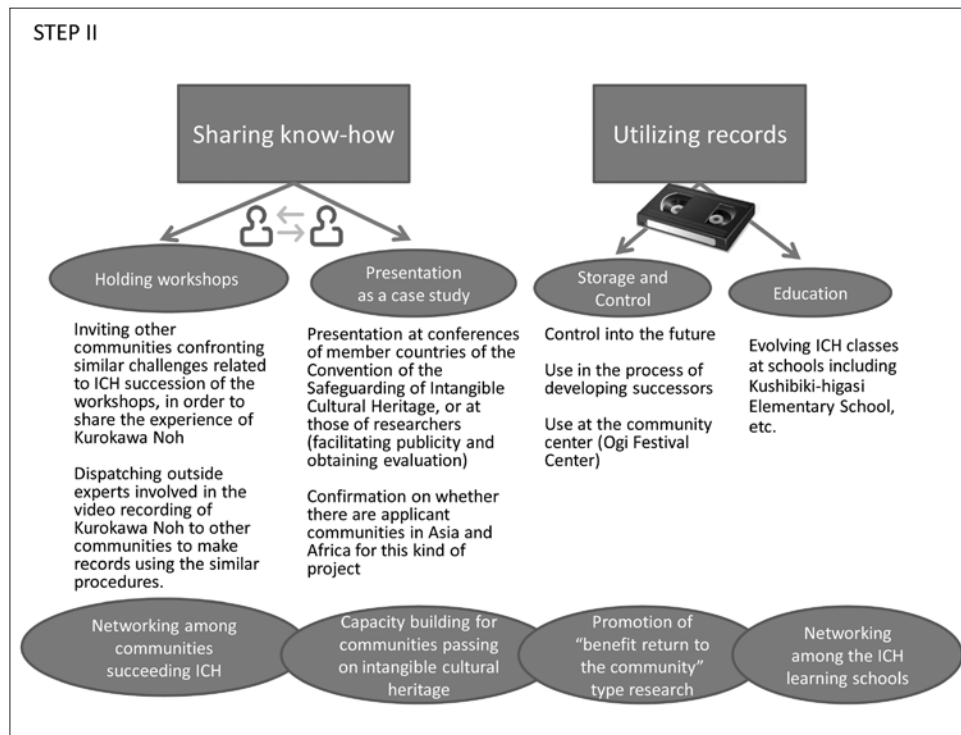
STEP II

Sharing know-how

Utilizing records

Holding workshops

Presentation as a case study

Storage and Control

Education

Inviting other communities confronting similar challenges related to ICH succession of the workshops, in order to share the experience of Kurokawa Noh

Dispatching outside experts involved in the video recording of Kurokawa Noh to other communities to make records using the similar procedures.

Presentation at conferences of member countries of the Convention of the Safeguarding of Intangible Cultural Heritage, or at those of researchers (facilitating publicity and obtaining evaluation)

Confirmation on whether there are applicant communities in Asia and Africa for this kind of project

Control into the future

Use in the process of developing successors

Use at the community center (Ogi Festival Center)

Evolving ICH classes at schools including Kushibiki-higasi Elementary School, etc.

Networking among communities succeeding ICH

Capacity building for communities passing on intangible cultural heritage

Promotion of "benefit return to the community" type research

Networking among the ICH learning schools